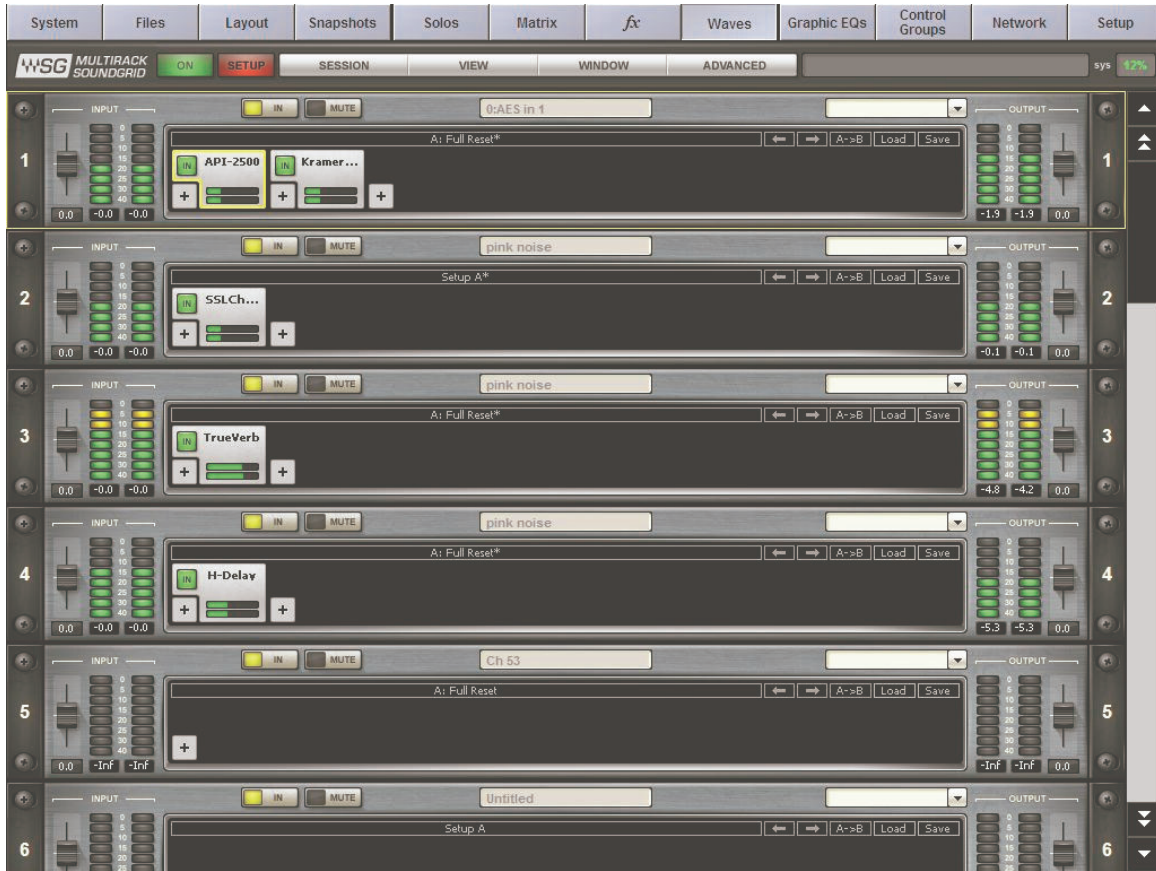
System | Files | Layout | Snapshots | Solos | Matrix | $fx$ | Waves | Graphic EQs | Control Groups | Network | Setup

MULTIRACK SOUNDGRID ON SETUP SESSION VIEW WINDOW ADVANCED sys 12%

INPUT IN MUTE 0:AES in 1 OUTPUT
1 A: Full Reset* A->B Load Save 1
IN API-2500 IN Kramer...
0.0 -0.0 -0.0 -1.9 -1.9 0.0

INPUT IN MUTE pink noise OUTPUT
2 Setup A* A->B Load Save 2
IN SSLCh...
0.0 -0.0 -0.0 -0.1 -0.1 0.0

INPUT IN MUTE pink noise OUTPUT
3 A: Full Reset* A->B Load Save 3
IN TrueVerb
0.0 -0.0 -0.0 -4.8 -4.2 0.0

INPUT IN MUTE pink noise OUTPUT
4 A: Full Reset* A->B Load Save 4
IN H-Delay
0.0 -0.0 -0.0 -5.3 -5.3 0.0

INPUT IN MUTE Ch 53 OUTPUT
5 A: Full Reset A->B Load Save 5
0.0 -Inf -Inf -Inf -Inf 0.0

INPUT IN MUTE Untitled OUTPUT
6 Setup A A->B Load Save 6